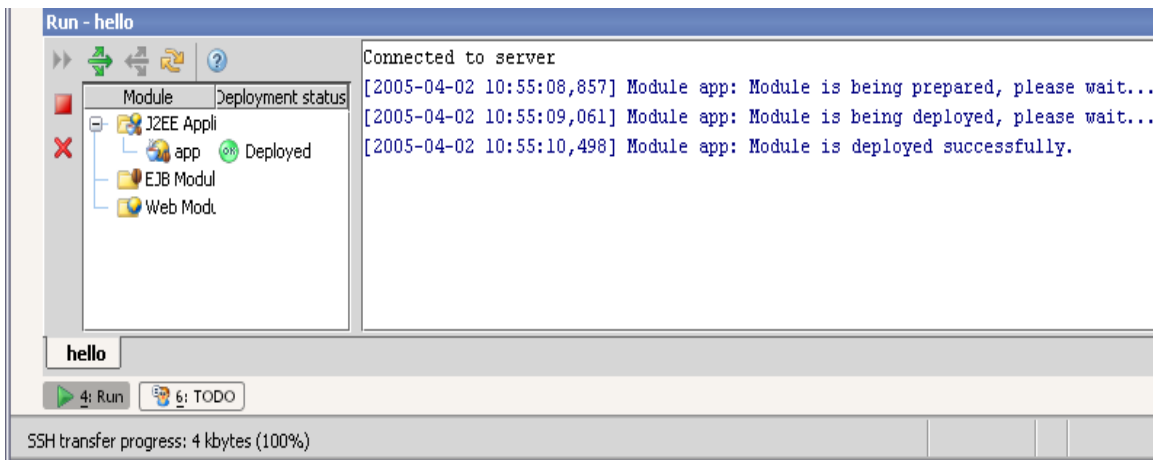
Run - hello

| Module | Deployment status |
|---|---|
| J2EE Appli | |
| app | Deployed |
| EJB Modul | |
| Web Modu | |

Connected to server
[2005-04-02 10:55:08,857] Module app: Module is being prepared, please wait...
[2005-04-02 10:55:09,061] Module app: Module is being deployed, please wait...
[2005-04-02 10:55:10,498] Module app: Module is deployed successfully.

hello

4: Run
6: TODO

SSH transfer progress: 4 kbytes (100%)